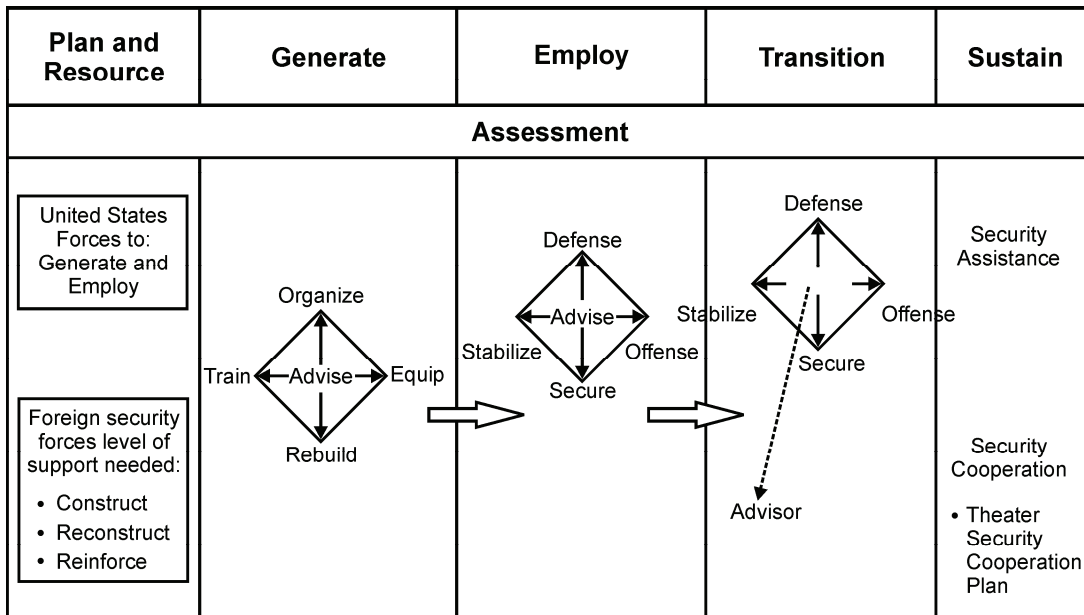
| Plan and Resource | Generate | Employ | Transition | Sustain |
|---|---|---|---|---|
| Assessment | | | | |
| United States Forces to: Generate and Employ<br>Foreign security forces level of support needed:<br>• Construct<br>• Reconstruct<br>• Reinforce | Organize<br>Train Advise Equip<br>Rebuild | Defense<br>Stabilize Advise Offense<br>Secure | Defense<br>Stabilize Offense<br>Secure<br>Advisor | Security Assistance<br>Security Cooperation<br>• Theater Security Cooperation Plan |